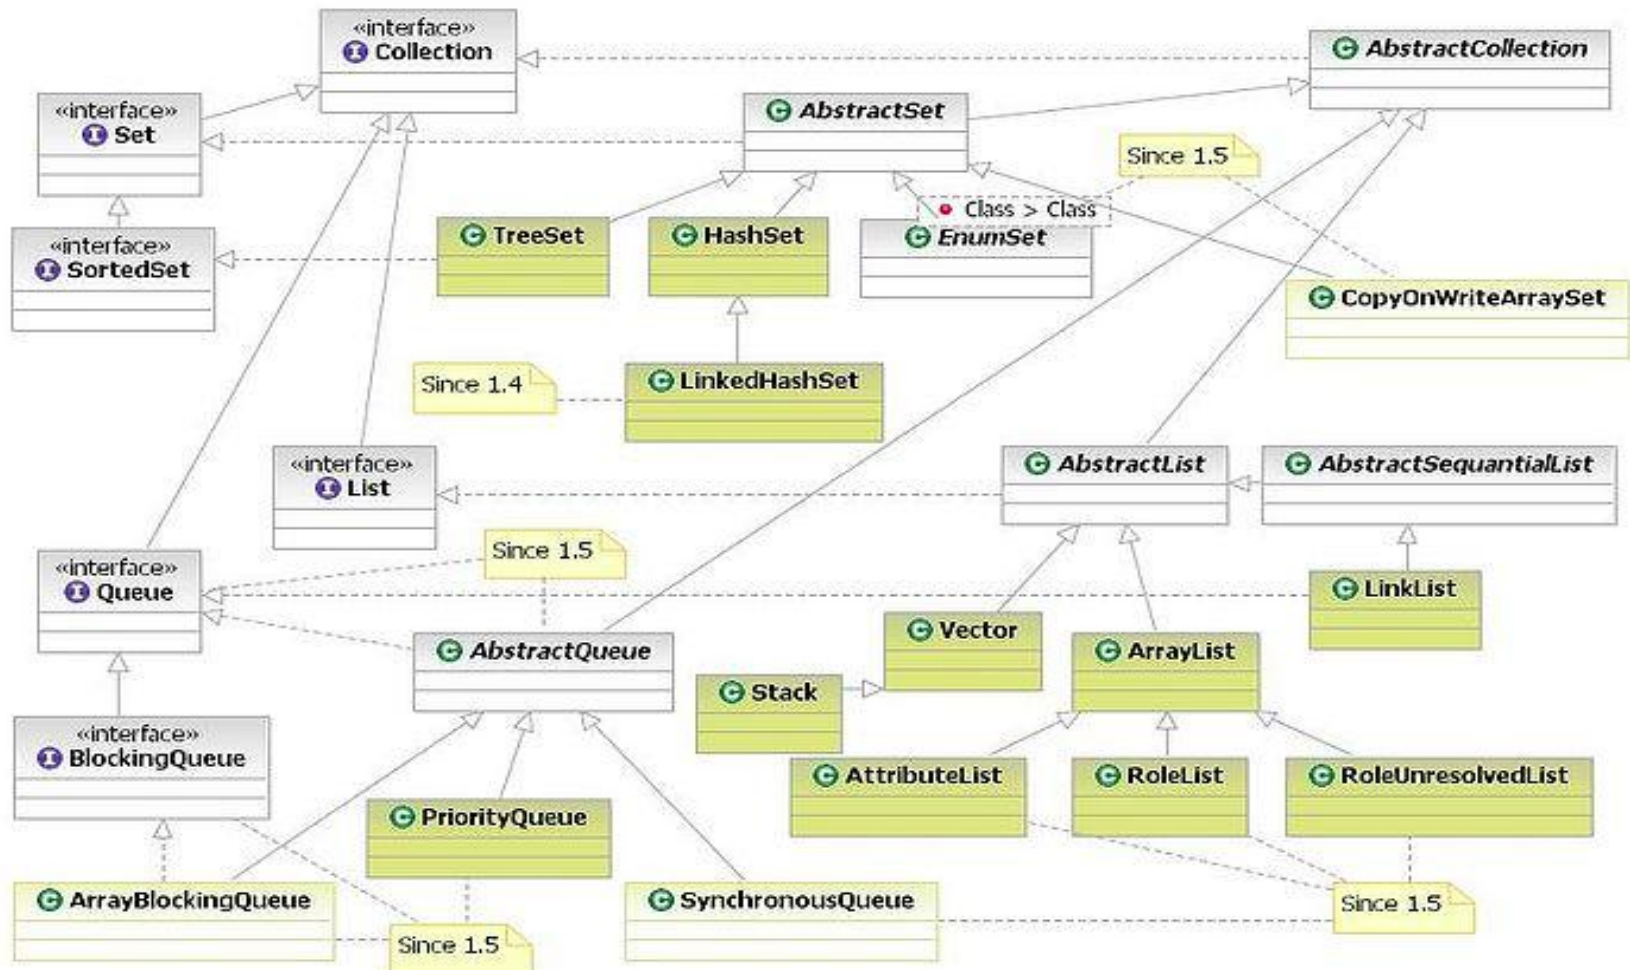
«interface»
Collection

AbstractCollection

«interface»
Set

AbstractSet

Since 1.5

Class > Class

«interface»
SortedSet

TreeSet

HashSet

EnumSet

CopyOnWriteArraySet

Since 1.4

LinkedHashSet

«interface»
List

AbstractList

AbstractSequantialList

Since 1.5

«interface»
Queue

LinkList

Vector

ArrayList

AbstractQueue

Stack

«interface»
BlockingQueue

AttributeList

RoleList

RoleUnresolvedList

PriorityQueue

ArrayBlockingQueue

SynchronousQueue

Since 1.5

Since 1.5